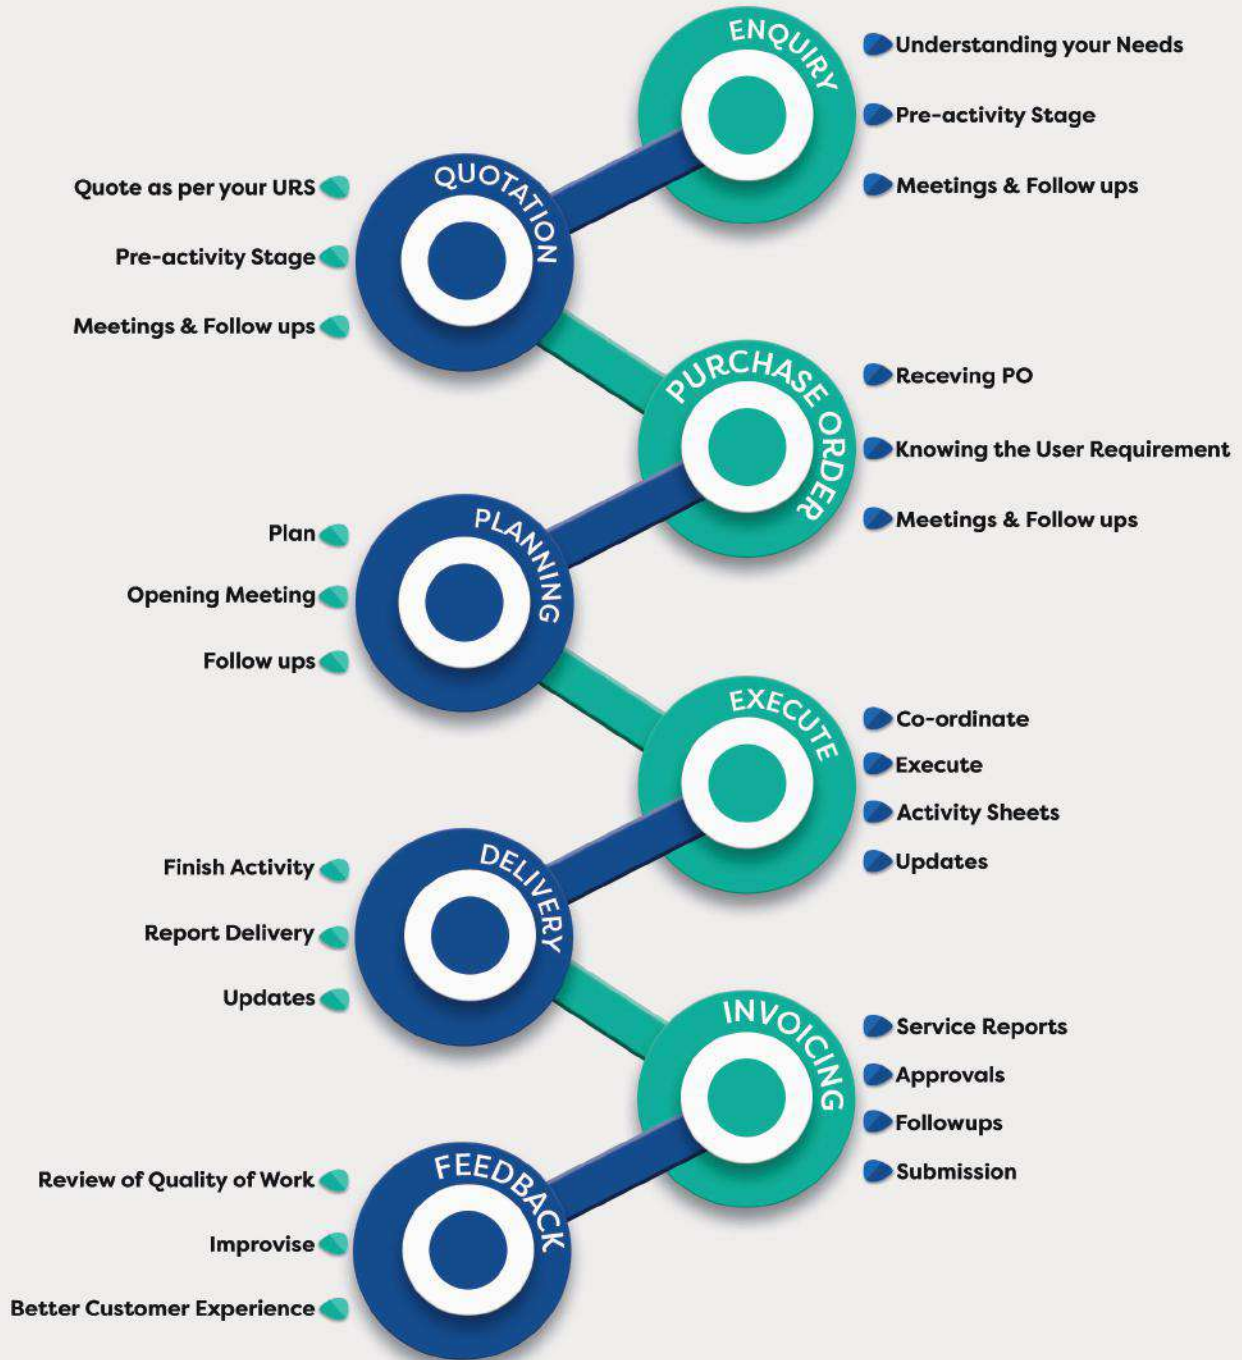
ENQUIRY

Understanding your Needs

Pre-activity Stage

Meetings & Follow ups

QUOTATION

Quote as per your URS

Pre-activity Stage

Meetings & Follow ups

PURCHASE ORDER

Receving PO

Knowing the User Requirement

Meetings & Follow ups

PLANNING

Plan

Opening Meeting

Follow ups

EXECUTE

Co-ordinate

Execute

Activity Sheets

Updates

DELIVERY

Finish Activity

Report Delivery

Updates

INVOICING

Service Reports

Approvals

Followups

Submission

FEEDBACK

Review of Quality of Work

Improvise

Better Customer Experience